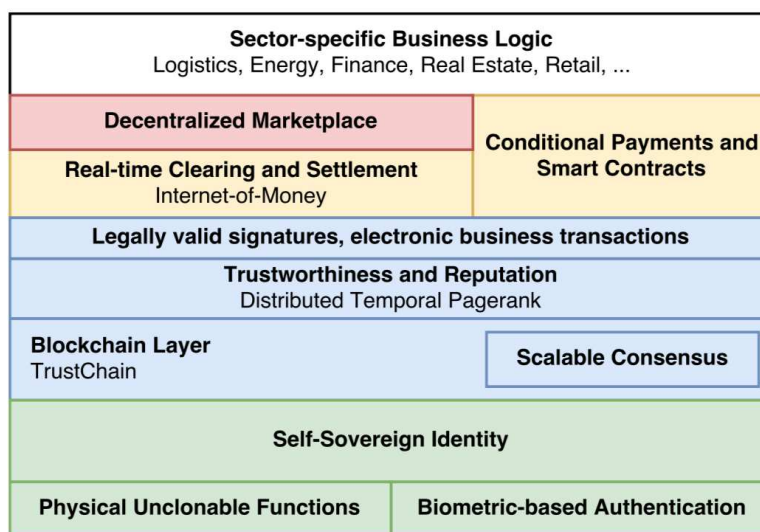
Sector-specific Business Logic
Logistics, Energy, Finance, Real Estate, Retail, ...

Decentralized Marketplace

Real-time Clearing and Settlement
Internet-of-Money

Conditional Payments and Smart Contracts

Legally valid signatures, electronic business transactions

Trustworthiness and Reputation
Distributed Temporal Pagerank

Blockchain Layer
TrustChain

Scalable Consensus

Self-Sovereign Identity

Physical Unclonable Functions

Biometric-based Authentication